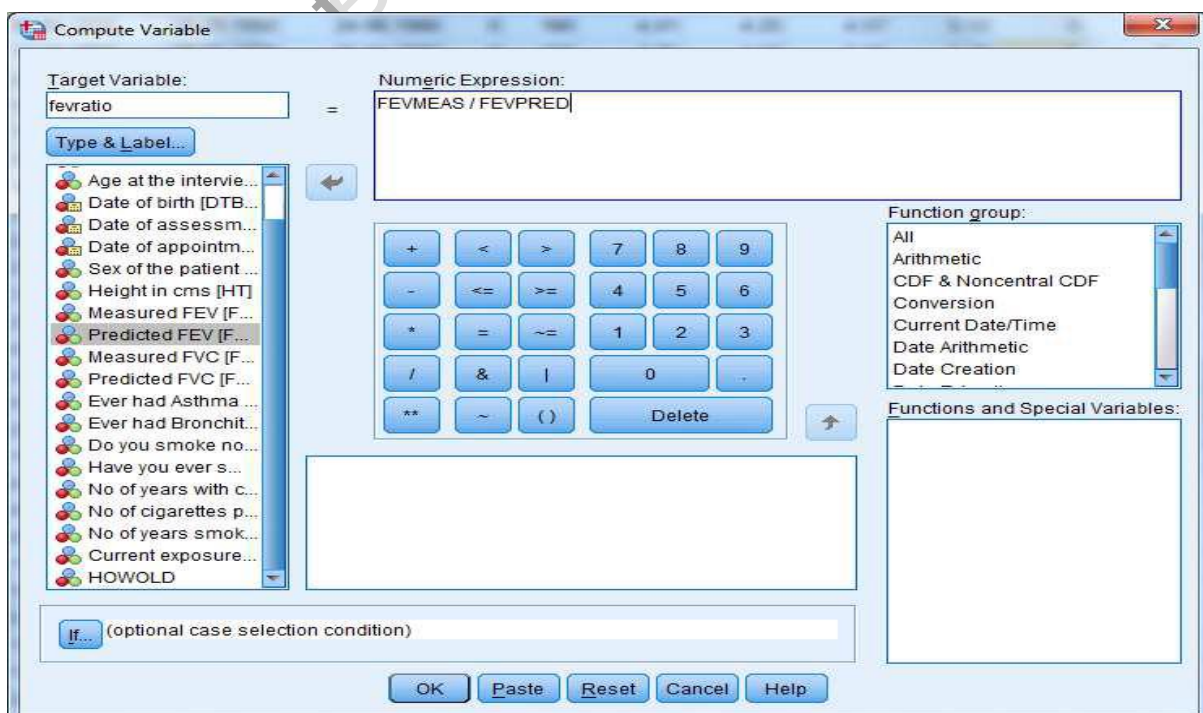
Compute Variable

Target Variable:
fevratio
=
Numeric Expression:
FEVMEAS / FEVPRED

Type & Label...

Age at the intervie...
Date of birth [DTB...
Date of assessm...
Date of appointm...
Sex of the patient ...
Height in cms [HT]
Measured FEV [F...
Predicted FEV [F...
Measured FVC [F...
Predicted FVC [F...
Ever had Asthma ...
Ever had Bronchit...
Do you smoke no...
Have you ever s...
No of years with c...
No of cigarettes p...
No of years smok...
Current exposure...
HOWOLD

| + | < | > | 7 | 8 | 9 |
|---|---|---|---|---|---|
| - | <= | >= | 4 | 5 | 6 |
| * | = | ~= | 1 | 2 | 3 |
| / | & | \| | 0 | | . |
| ** | ~ | ( ) | Delete | | |

Function group:
All
Arithmetic
CDF & Noncentral CDF
Conversion
Current Date/Time
Date Arithmetic
Date Creation

Functions and Special Variables:

If... (optional case selection condition)

OK Paste Reset Cancel Help